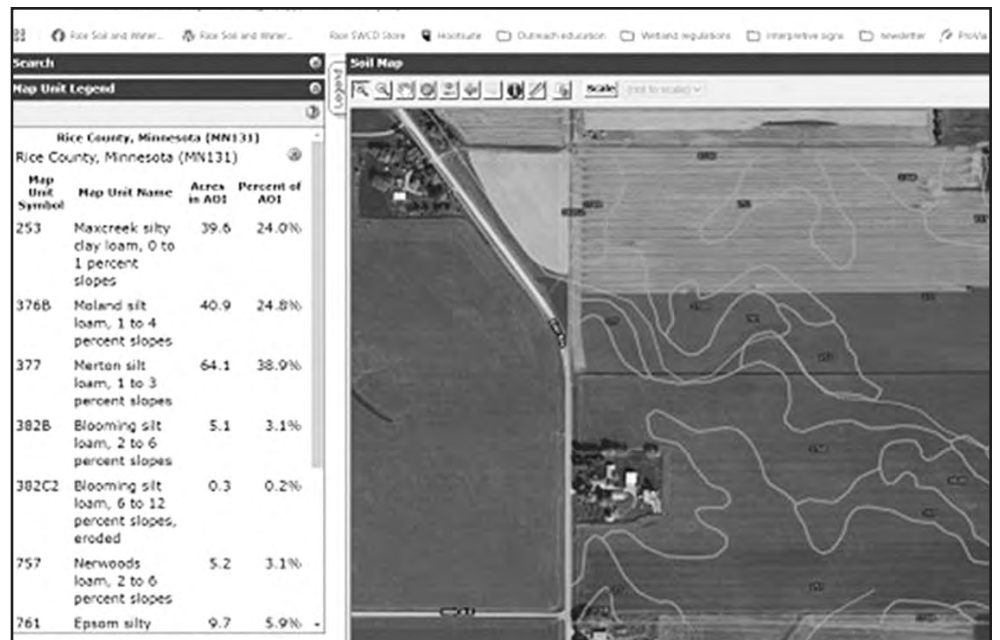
Rice Soil and Water... Rice Soil and Water... Rice SWCD Store Hootsuite Outreach education Wetland regulations Interpretive signs Newsletter ProVa

Search

Map Unit Legend

Rice County, Minnesota (MN131)

Rice County, Minnesota (MN131)

| Map Unit Symbol | Map Unit Name | Acres in AOI | Percent of AOI |
|---|---|---|---|
| 253 | Maxcreek silty clay loam, 0 to 1 percent slopes | 39.6 | 24.0% |
| 376B | Moland silt loam, 1 to 4 percent slopes | 40.9 | 24.8% |
| 377 | Merton silt loam, 1 to 3 percent slopes | 64.1 | 38.9% |
| 382B | Blooming silt loam, 2 to 6 percent slopes | 5.1 | 3.1% |
| 382C2 | Blooming silt loam, 6 to 12 percent slopes, eroded | 0.3 | 0.2% |
| 757 | Nerwoods loam, 2 to 6 percent slopes | 5.2 | 3.1% |
| 761 | Epsom silty | 9.7 | 5.9% |

Legend

Soil Map

Scale (not to scale)